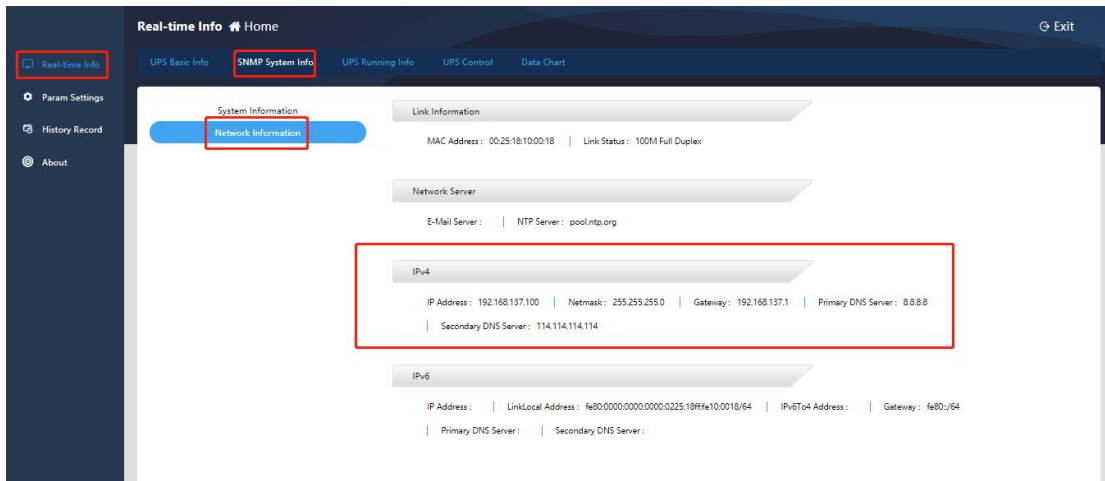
Real-time Info Home

Exit

Real-time Info

Param Settings

History Record

About

UPS Basic Info | SNMP System Info | UPS Running Info | UPS Control | Data Chart

System Information

Network Information

Link Information

MAC Address : 00:25:18:10:00:18 | Link Status : 100M Full Duplex

Network Server

E-Mail Server : | NTP Server : pool.ntp.org

IPv4

IP Address : 192.168.137.100 | Netmask : 255.255.255.0 | Gateway : 192.168.137.1 | Primary DNS Server : 8.8.8.8

| Secondary DNS Server : 114.114.114.114

IPv6

IP Address : | LinkLocal Address : fe80:0000:0000:0000:0225:18ff:fe10:0018/64 | IPv6To4 Address : | Gateway : fe80::/64

| Primary DNS Server : | Secondary DNS Server :